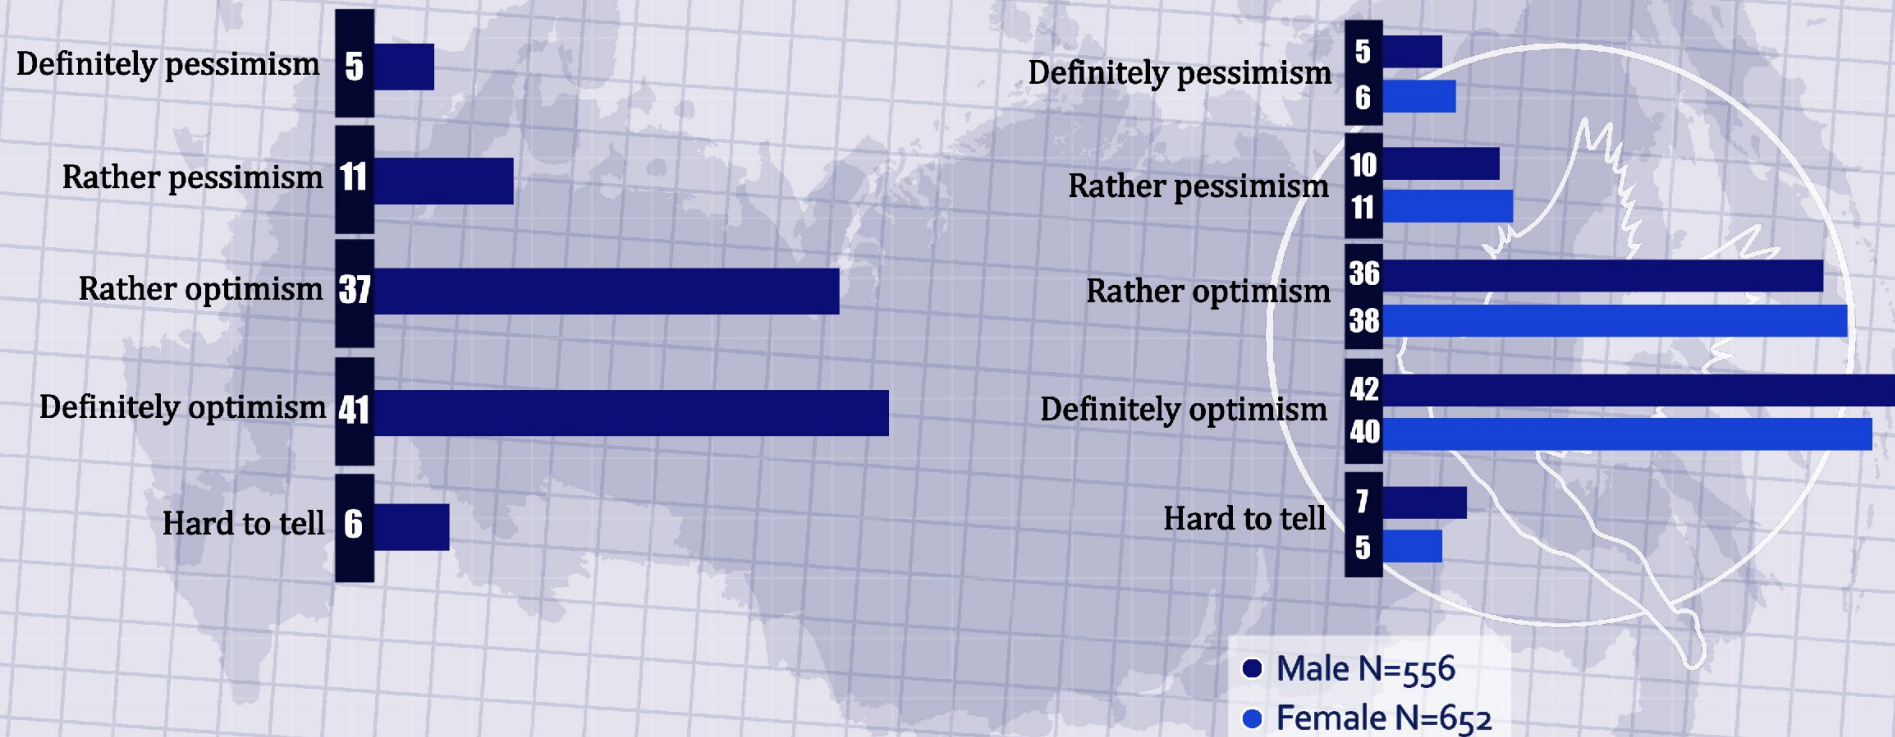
Definitely pessimism 5
Rather pessimism 11
Rather optimism 37
Definitely optimism 41
Hard to tell 6

Definitely pessimism 5 6
Rather pessimism 10 11
Rather optimism 36 38
Definitely optimism 42 40
Hard to tell 7 5

Male N=556
Female N=652